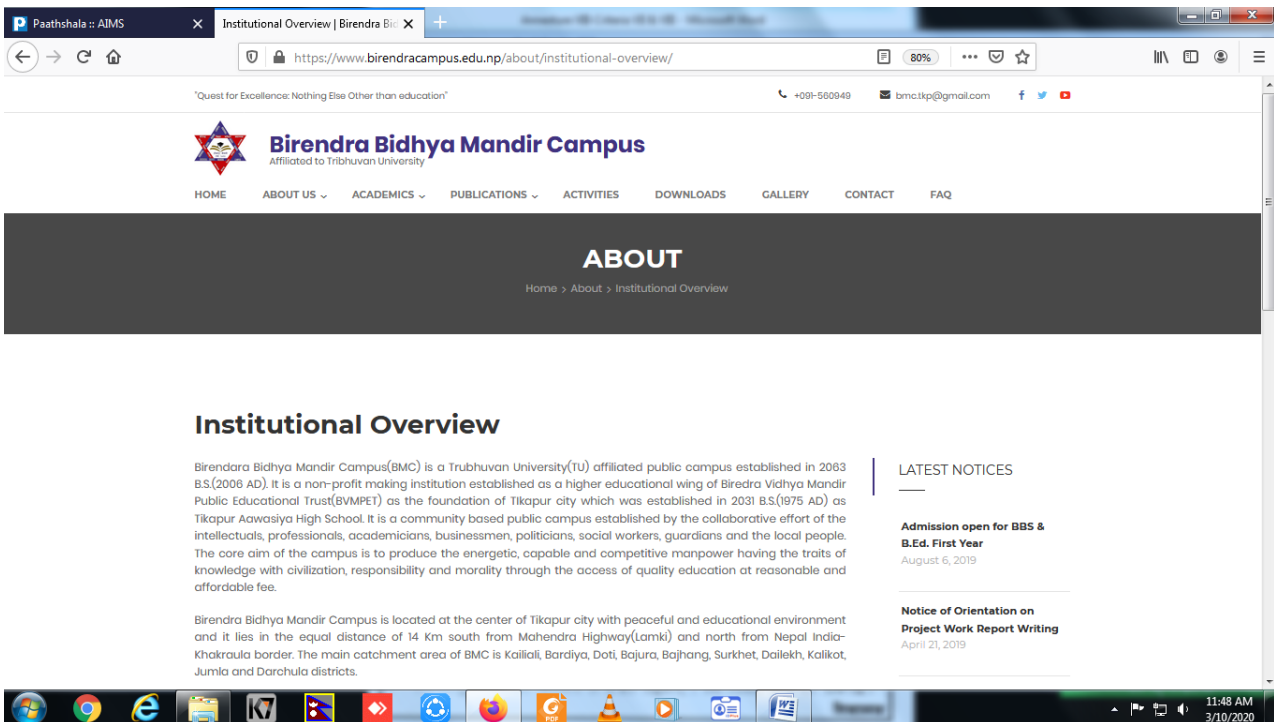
Paathshala :: AIMS
Institutional Overview | Birendra Bi
https://www.birendracampus.edu.np/about/institutional-overview/
80%

"Quest for Excellence: Nothing Else Other than education"
+091-560949
bmc.tkp@gmail.com

Birendra Bidhya Mandir Campus
Affiliated to Tribhuvan University

HOME
ABOUT US
ACADEMICS
PUBLICATIONS
ACTIVITIES
DOWNLOADS
GALLERY
CONTACT
FAQ

ABOUT
Home > About > Institutional Overview

Institutional Overview

Birendara Bidhya Mandir Campus(BMC) is a Trubhuvan University(TU) affiliated public campus established in 2063 B.S.(2006 AD). It is a non-profit making institution established as a higher educational wing of Biredra Vidhya Mandir Public Educational Trust(BVMPET) as the foundation of Tikapur city which was established in 2031 B.S.(1975 AD) as Tikapur Aawasiya High School. It is a community based public campus established by the collaborative effort of the intellectuals, professionals, academicians, businessmen, politicians, social workers, guardians and the local people. The core aim of the campus is to produce the energetic, capable and competitive manpower having the traits of knowledge with civilization, responsibility and morality through the access of quality education at reasonable and affordable fee.

Birendra Bidhya Mandir Campus is located at the center of Tikapur city with peaceful and educational environment and it lies in the equal distance of 14 Km south from Mahendra Highway(Lamki) and north from Nepal India-Khakraula border. The main catchment area of BMC is Kailiali, Bardiya, Doti, Bajura, Bajhang, Surkhet, Dailekh, Kalikot, Jumla and Darchula districts.

LATEST NOTICES

Admission open for BBS & B.Ed. First Year
August 6, 2019

Notice of Orientation on Project Work Report Writing
April 21, 2019

11:48 AM
3/10/2020